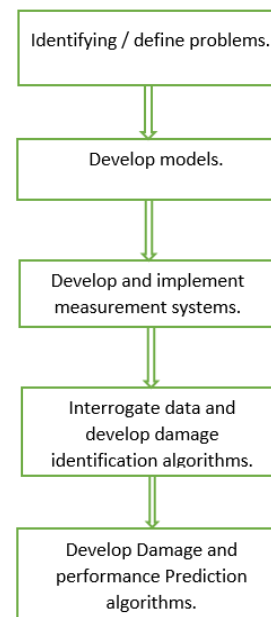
Identifying / define problems.

Develop models.

Develop and implement measurement systems.

Interrogate data and develop damage identification algorithms.

Develop Damage and performance Prediction algorithms.